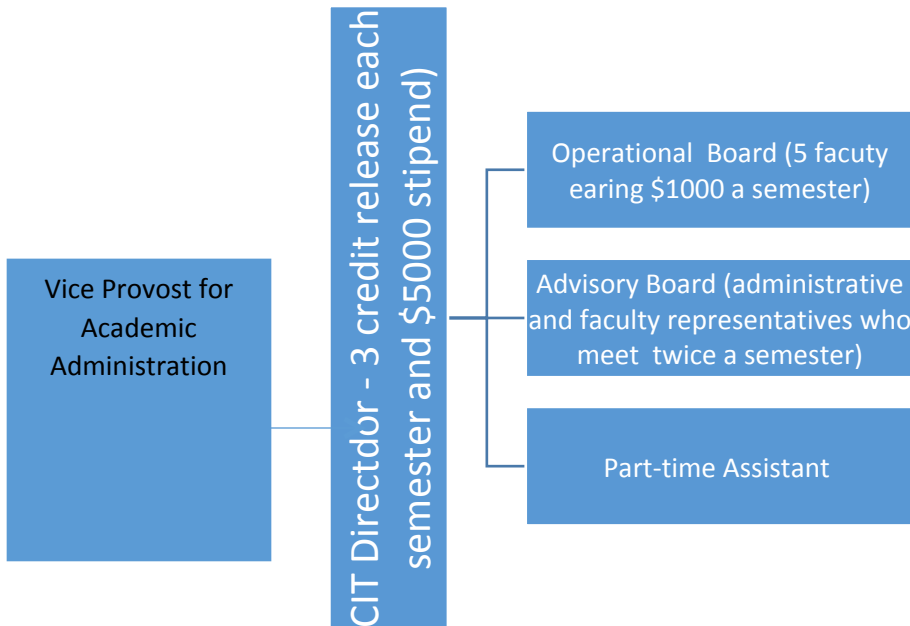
Vice Provost for Academic Administration

CIT Directdor - 3 credit release each semester and $5000 stipend)

Operational Board (5 facuty earing $1000 a semester)

Advisory Board (administrative and faculty representatives who meet twice a semester)

Part-time Assistant